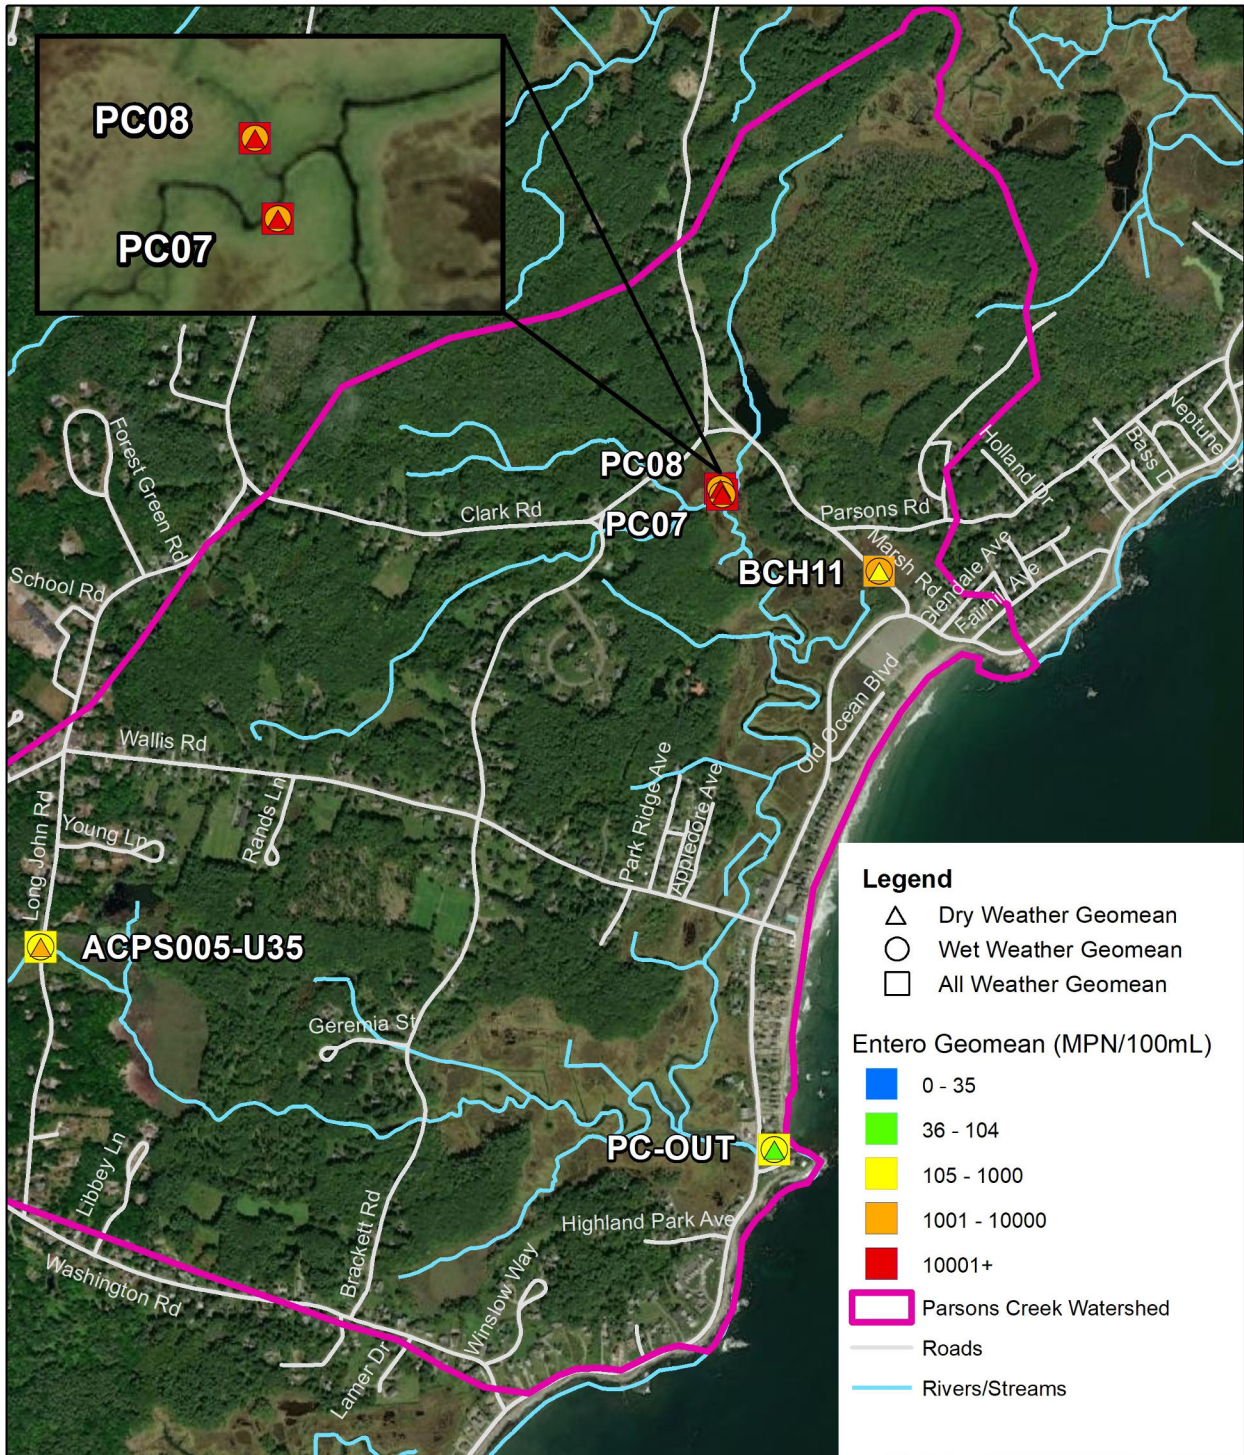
PC08

PC07

Forest Green Rd

School Rd

PC08

Clark Rd

PC07

Parsons Rd

Holland Dr

Bass Dr

Neptune Dr

BCH11

Marsh Rd

Glendale Ave

Fairhill Ave

Old Ocean Blvd

Wallis Rd

Rands Ln

Young Ln

Long John Rd

Park Ridge Ave

Appledore Ave

ACPS005-U35

Geremia St

PC-OUT

Highland Park Ave

Libbey Ln

Brackett Rd

Winslow Way

Washington Rd

Lamer Dr

Legend

Dry Weather Geomean

Wet Weather Geomean

All Weather Geomean

Entero Geomean (MPN/100mL)

0 - 35

36 - 104

105 - 1000

1001 - 10000

10001+

Parsons Creek Watershed

Roads

Rivers/Streams